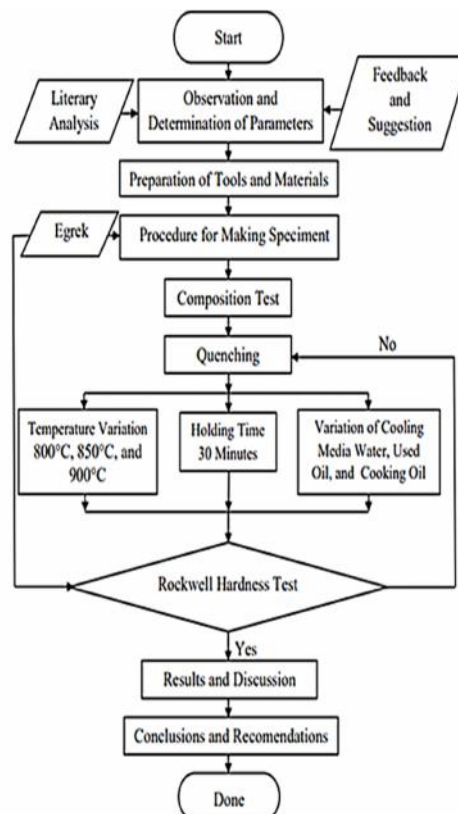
Start

Literary Analysis

Observation and Determination of Parameters

Feedback and Suggestion

Preparation of Tools and Materials

Egrek

Procedure for Making Speciment

Composition Test

Quenching

No

Temperature Variation 800°C, 850°C, and 900°C

Holding Time 30 Minutes

Variation of Cooling Media Water, Used Oil, and Cooking Oil

Rockwell Hardness Test

Yes

Results and Discussion

Conclusions and Recomendations

Done